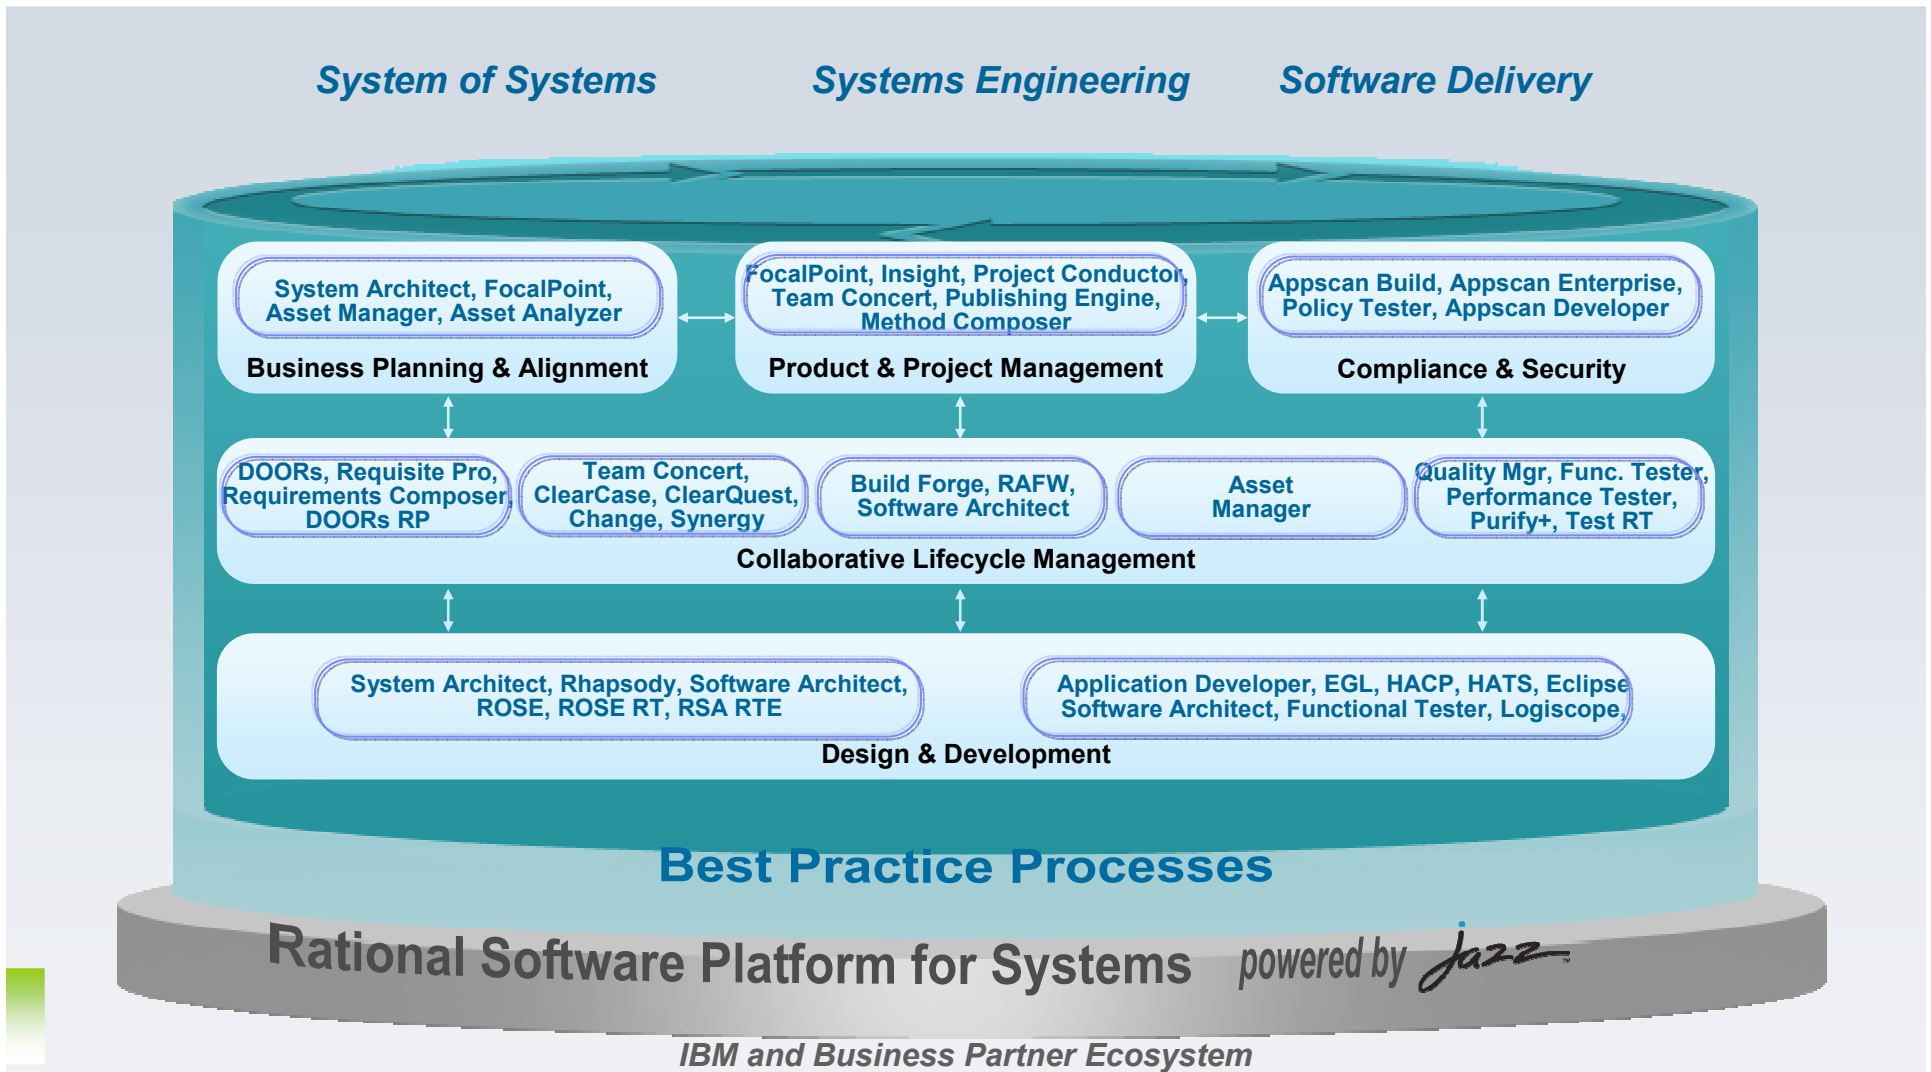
System of Systems

Systems Engineering

Software Delivery

System Architect, FocalPoint, Asset Manager, Asset Analyzer

Business Planning & Alignment

FocalPoint, Insight, Project Conductor, Team Concert, Publishing Engine, Method Composer

Product & Project Management

Appscan Build, Appscan Enterprise, Policy Tester, Appscan Developer

Compliance & Security

DOORs, Requisite Pro, Requirements Composer, DOORs RP

Team Concert, ClearCase, ClearQuest, Change, Synergy

Build Forge, RAFW, Software Architect

Asset Manager

Quality Mgr, Func. Tester, Performance Tester, Purify+, Test RT

Collaborative Lifecycle Management

System Architect, Rhapsody, Software Architect, ROSE, ROSE RT, RSA RTE

Application Developer, EGL, HACP, HATS, Eclipse Software Architect, Functional Tester, Logiscope,

Design & Development

Best Practice Processes

Rational Software Platform for Systems powered by Jazz

IBM and Business Partner Ecosystem